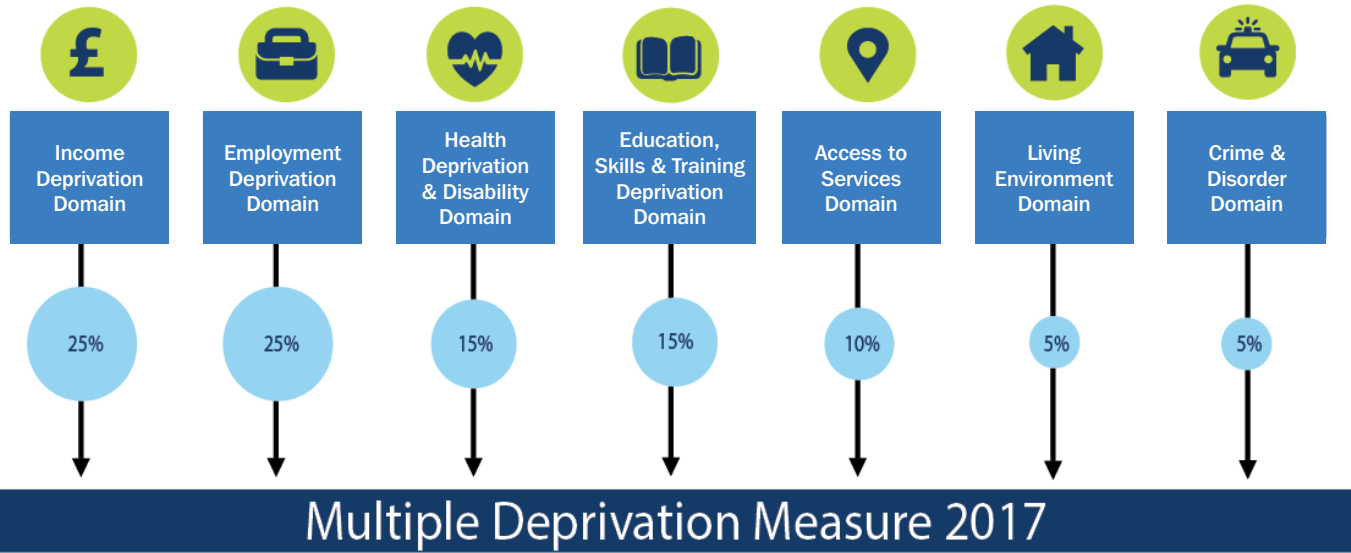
£

Income Deprivation Domain

Employment Deprivation Domain

Health Deprivation & Disability Domain

Education, Skills & Training Deprivation Domain

Access to Services Domain

Living Environment Domain

Crime & Disorder Domain

25%

25%

15%

15%

10%

5%

5%

Multiple Deprivation Measure 2017